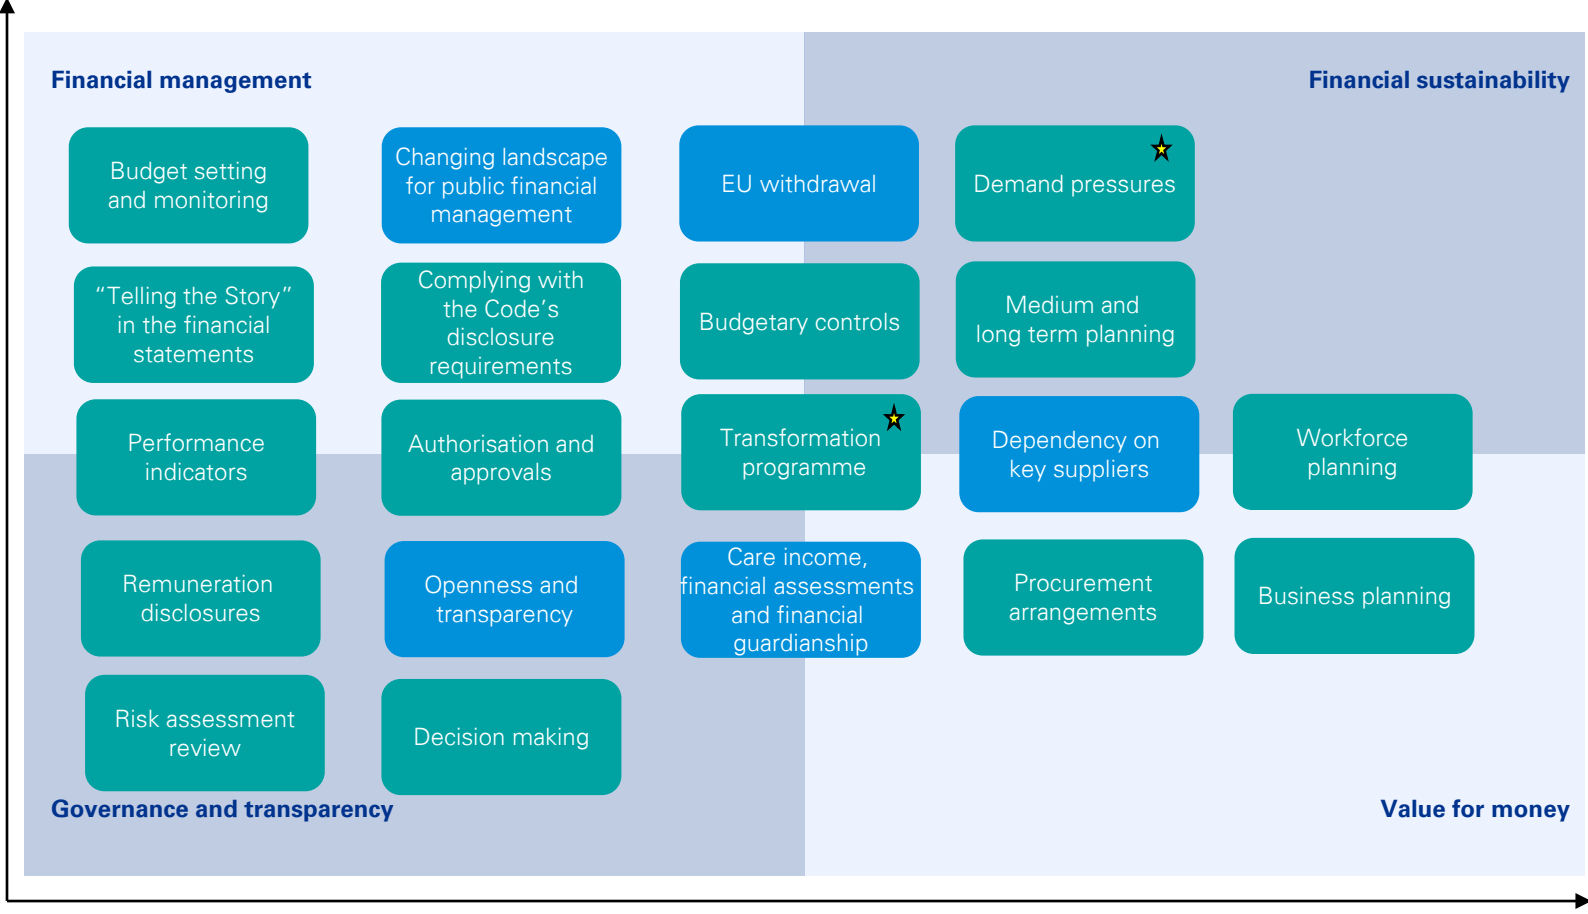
Financial management

Financial sustainability

Budget setting and monitoring

Changing landscape for public financial management

EU withdrawal

Demand pressures

"Telling the Story" in the financial statements

Complying with the Code's disclosure requirements

Budgetary controls

Medium and long term planning

Performance indicators

Authorisation and approvals

Transformation programme

Dependency on key suppliers

Workforce planning

Remuneration disclosures

Openness and transparency

Care income, financial assessments and financial guardianship

Procurement arrangements

Business planning

Risk assessment review

Decision making

Governance and transparency

Value for money